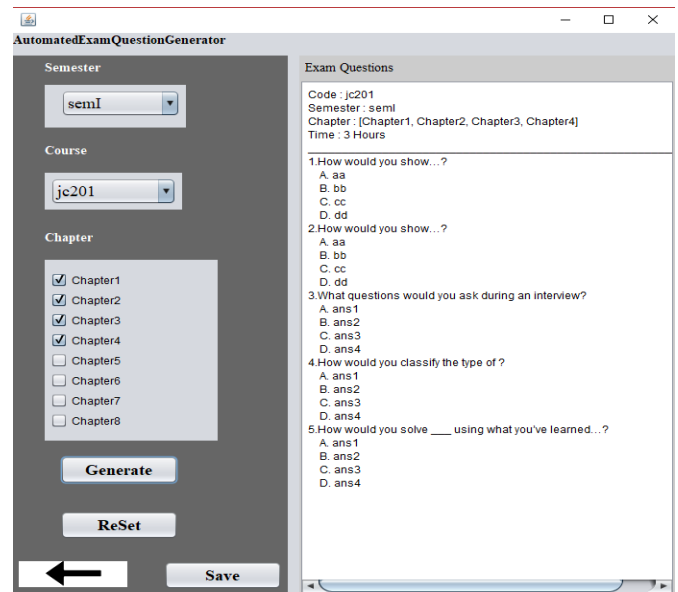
AutomatedExamQuestionGenerator

Semester

semI

Course

jc201

Chapter

Chapter1
Chapter2
Chapter3
Chapter4
Chapter5
Chapter6
Chapter7
Chapter8

Generate

ReSet

Save

Exam Questions

Code : jc201
Semester : semI
Chapter : [Chapter1, Chapter2, Chapter3, Chapter4]
Time : 3 Hours

1.How would you show...?
A. aa
B. bb
C. cc
D. dd
2.How would you show...?
A. aa
B. bb
C. cc
D. dd
3.What questions would you ask during an interview?
A. ans1
B. ans2
C. ans3
D. ans4
4.How would you classify the type of ?
A. ans1
B. ans2
C. ans3
D. ans4
5.How would you solve ___ using what you've learned...?
A. ans1
B. ans2
C. ans3
D. ans4